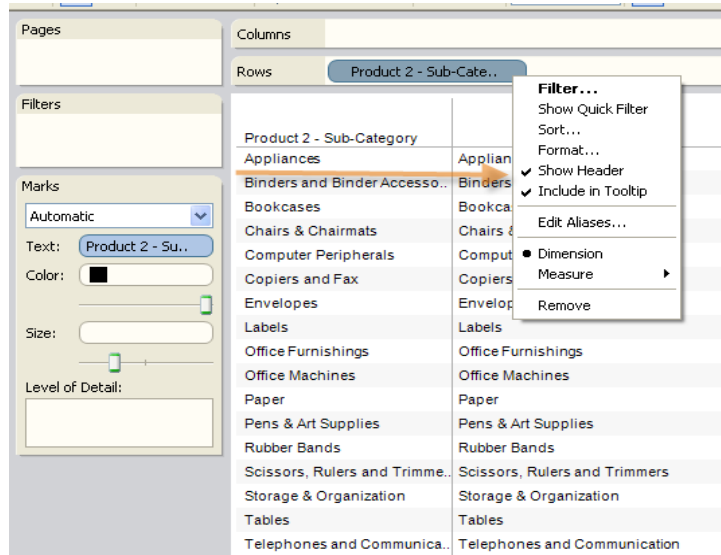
Pages

Columns

Rows Product 2 - Sub-Cate..

Filters

Marks

Automatic

Text: Product 2 - Su..

Color:

Size:

Level of Detail:

Filter...
Show Quick Filter
Sort...
Format...
✔ Show Header
✔ Include in Tooltip
Edit Aliases...
● Dimension
Measure ▸
Remove

| Product 2 - Sub-Category | |
|---|---|
| Appliances | Applian |
| Binders and Binder Accesso.. | Binders |
| Bookcases | Bookca |
| Chairs & Chairmats | Chairs & |
| Computer Peripherals | Comput |
| Copiers and Fax | Copiers |
| Envelopes | Envelop |
| Labels | Labels |
| Office Furnishings | Office Furnishings |
| Office Machines | Office Machines |
| Paper | Paper |
| Pens & Art Supplies | Pens & Art Supplies |
| Rubber Bands | Rubber Bands |
| Scissors, Rulers and Trimme.. | Scissors, Rulers and Trimmers |
| Storage & Organization | Storage & Organization |
| Tables | Tables |
| Telephones and Communica.. | Telephones and Communication |